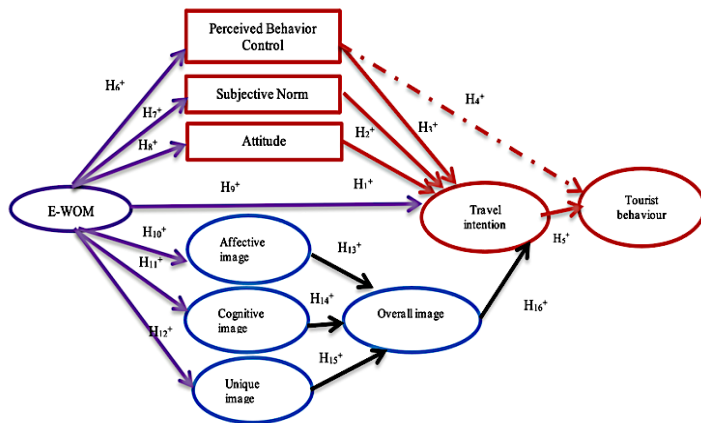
Perceived Behavior Control

Subjective Norm

Attitude

E-WOM

Travel intention

Tourist behaviour

Affective image

Cognitive image

Unique image

Overall image

$H_6^+$

$H_7^+$

$H_8^+$

$H_4^+$

$H_3^+$

$H_2^+$

$H_9^+$

$H_1^+$

$H_5^+$

$H_{10}^+$

$H_{11}^+$

$H_{12}^+$

$H_{13}^+$

$H_{14}^+$

$H_{15}^+$

$H_{16}^+$